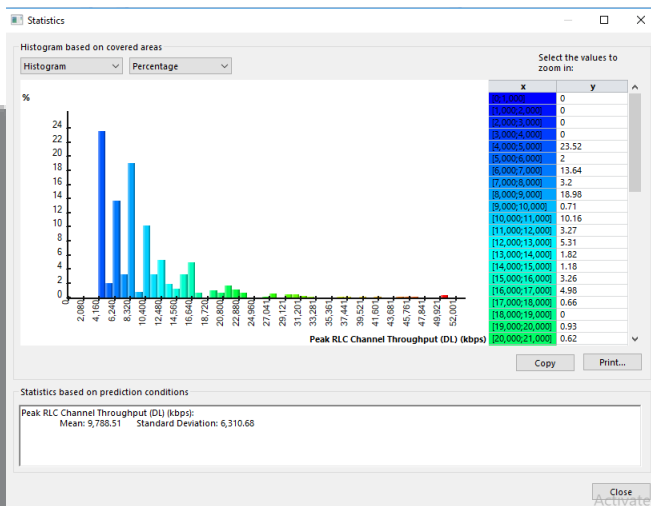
Statistics

Histogram based on covered areas

Histogram

Percentage

%

24
22
20
18
16
14
12
10
8
6
4
2
0

0
2,080
4,160
6,240
8,320
10,400
12,480
14,560
16,640
18,720
20,800
22,880
24,960
27,041
29,121
31,201
33,281
35,361
37,441
39,521
41,601
43,681
45,761
47,841
49,921
52,001

Peak RLC Channel Throughput (DL) (kbps)

Select the values to zoom in:

| x | y |
|---|---|
| [0;1,000[ | 0 |
| [1,000;2,000[ | 0 |
| [2,000;3,000[ | 0 |
| [3,000;4,000[ | 0 |
| [4,000;5,000[ | 23.52 |
| [5,000;6,000[ | 2 |
| [6,000;7,000[ | 13.64 |
| [7,000;8,000[ | 3.2 |
| [8,000;9,000[ | 18.98 |
| [9,000;10,000[ | 0.71 |
| [10,000;11,000[ | 10.16 |
| [11,000;12,000[ | 3.27 |
| [12,000;13,000[ | 5.31 |
| [13,000;14,000[ | 1.82 |
| [14,000;15,000[ | 1.18 |
| [15,000;16,000[ | 3.26 |
| [16,000;17,000[ | 4.98 |
| [17,000;18,000[ | 0.66 |
| [18,000;19,000[ | 0 |
| [19,000;20,000[ | 0.93 |
| [20,000;21,000[ | 0.62 |

Copy

Print...

Statistics based on prediction conditions

Peak RLC Channel Throughput (DL) (kbps):
Mean: 9,788.51 Standard Deviation: 6,310.68

Close

Activate